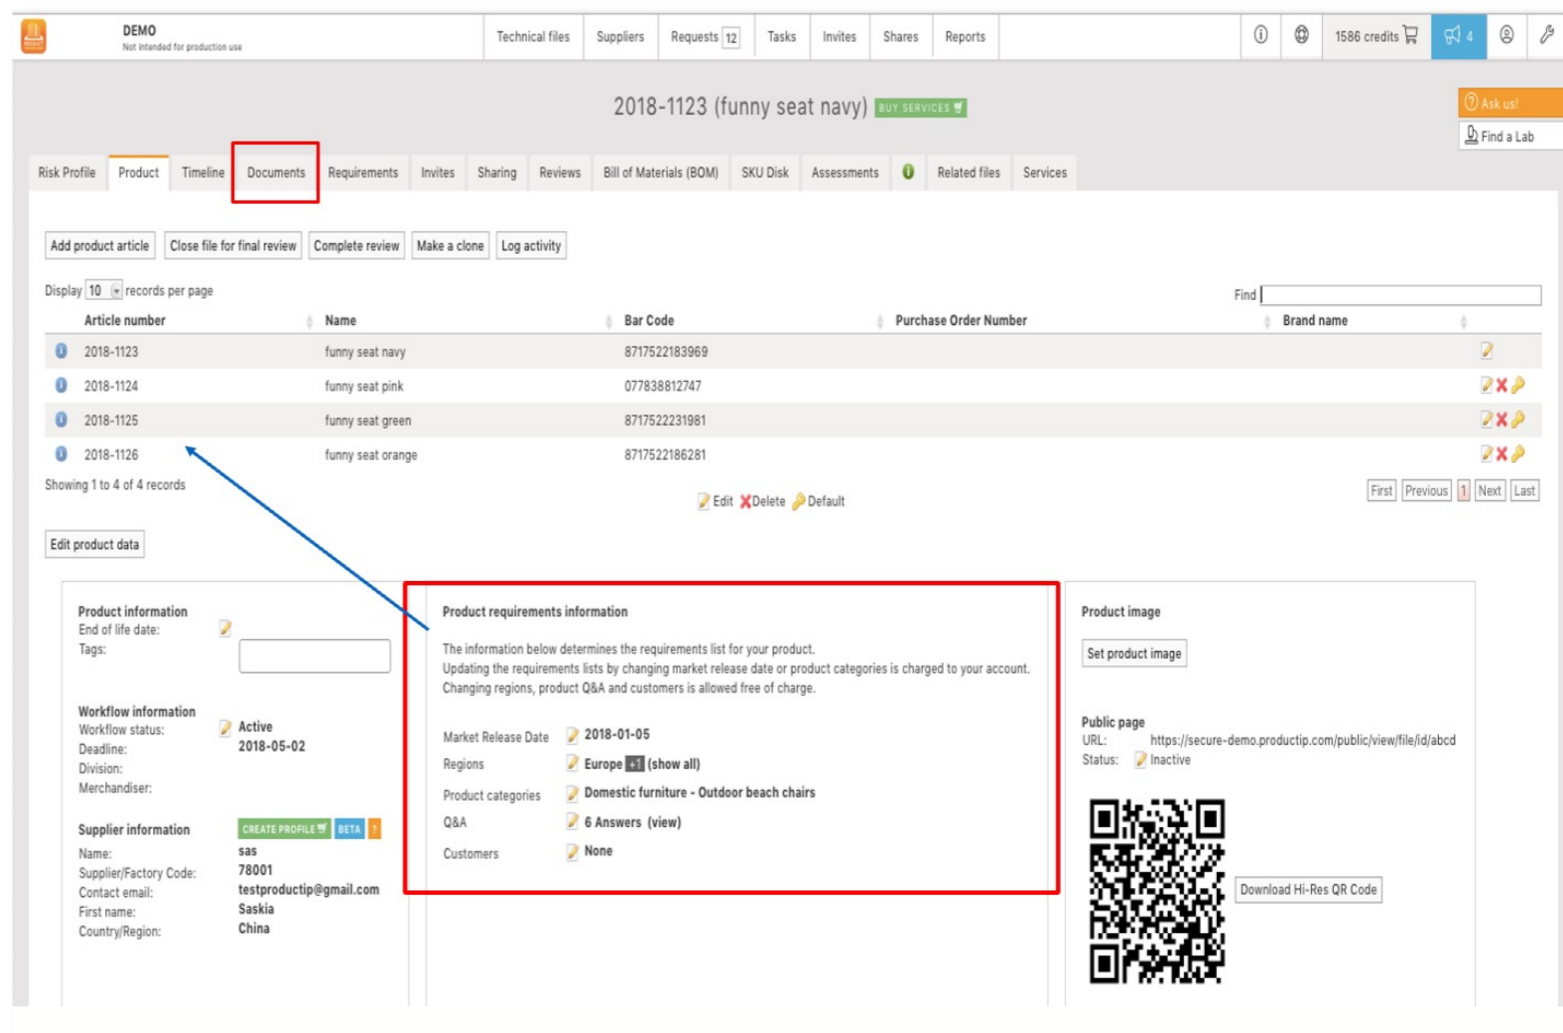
DEMO
Not intended for production use

Technical files | Suppliers | Requests 12 | Tasks | Invites | Shares | Reports | 1586 credits | 4

2018-1123 (funny seat navy) BUY SERVICES

Ask us!
Find a Lab

Risk Profile | Product | Timeline | Documents | Requirements | Invites | Sharing | Reviews | Bill of Materials (BOM) | SKU Disk | Assessments | Related files | Services

Add product article | Close file for final review | Complete review | Make a clone | Log activity

Display 10 records per page

Find

| Article number | Name | Bar Code | Purchase Order Number | Brand name |
|---|---|---|---|---|
| 2018-1123 | funny seat navy | 8717522183969 | | |
| 2018-1124 | funny seat pink | 077838812747 | | |
| 2018-1125 | funny seat green | 8717522231981 | | |
| 2018-1126 | funny seat orange | 8717522186281 | | |

Showing 1 to 4 of 4 records

Edit Delete Default

First Previous 1 Next Last

Edit product data

Product information
End of life date:
Tags:

Workflow information
Workflow status: Active
Deadline: 2018-05-02
Division:
Merchandiser:

Supplier information CREATE PROFILE BETA ?
Name: sas
Supplier/Factory Code: 78001
Contact email: testproductip@gmail.com
First name: Saskia
Country/Region: China

Product requirements information

The information below determines the requirements list for your product.
Updating the requirements lists by changing market release date or product categories is charged to your account.
Changing regions, product Q&A and customers is allowed free of charge.

Market Release Date 2018-01-05
Regions Europe +1 (show all)
Product categories Domestic furniture - Outdoor beach chairs
Q&A 6 Answers (view)
Customers None

Product image

Set product image

Public page
URL: https://secure-demo.productip.com/public/view/file/id/abcd
Status: Inactive

Download Hi-Res QR Code